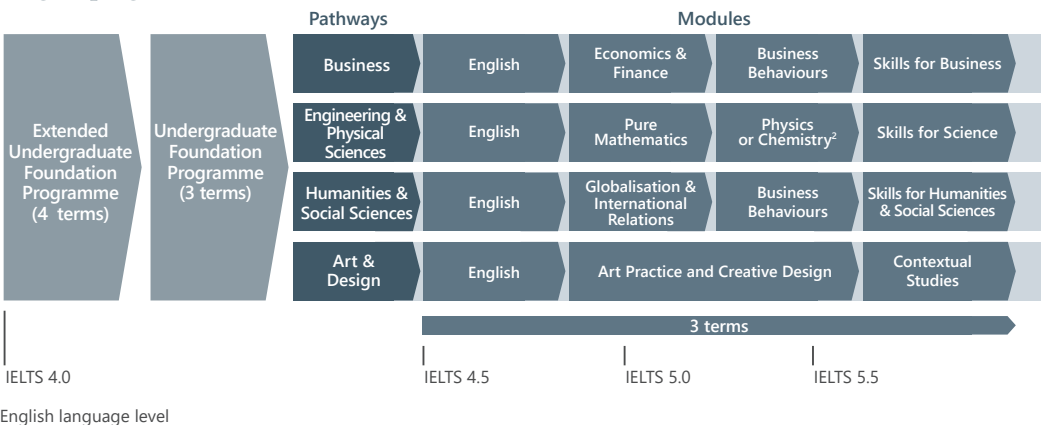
Pathways

Modules

Extended Undergraduate Foundation Programme (4 terms)

Undergraduate Foundation Programme (3 terms)

| Pathways | Modules | | | |
|---|---|---|---|---|
| Business | English | Economics & Finance | Business Behaviours | Skills for Business |
| Engineering & Physical Sciences | English | Pure Mathematics | Physics or Chemistry$^2$ | Skills for Science |
| Humanities & Social Sciences | English | Globalisation & International Relations | Business Behaviours | Skills for Humanities & Social Sciences |
| Art & Design | English | Art Practice and Creative Design | | Contextual Studies |

3 terms

IELTS 4.0

IELTS 4.5

IELTS 5.0

IELTS 5.5

English language level